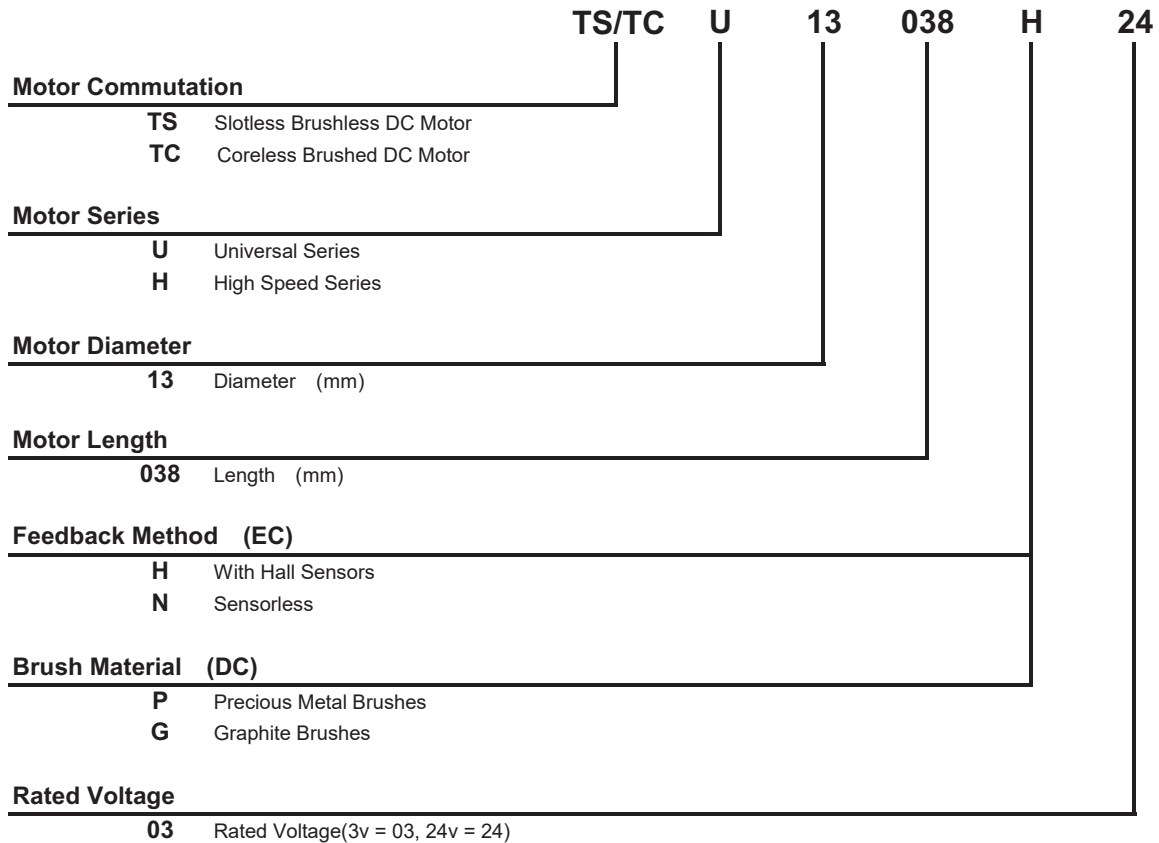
TS/TC U 13 038 H 24

Motor Commutation

TS Slotless Brushless DC Motor

TC Coreless Brushed DC Motor

Motor Series

U Universal Series

H High Speed Series

Motor Diameter

13 Diameter (mm)

Motor Length

038 Length (mm)

Feedback Method (EC)

H With Hall Sensors

N Sensorless

Brush Material (DC)

P Precious Metal Brushes

G Graphite Brushes

Rated Voltage

03 Rated Voltage(3v = 03, 24v = 24)